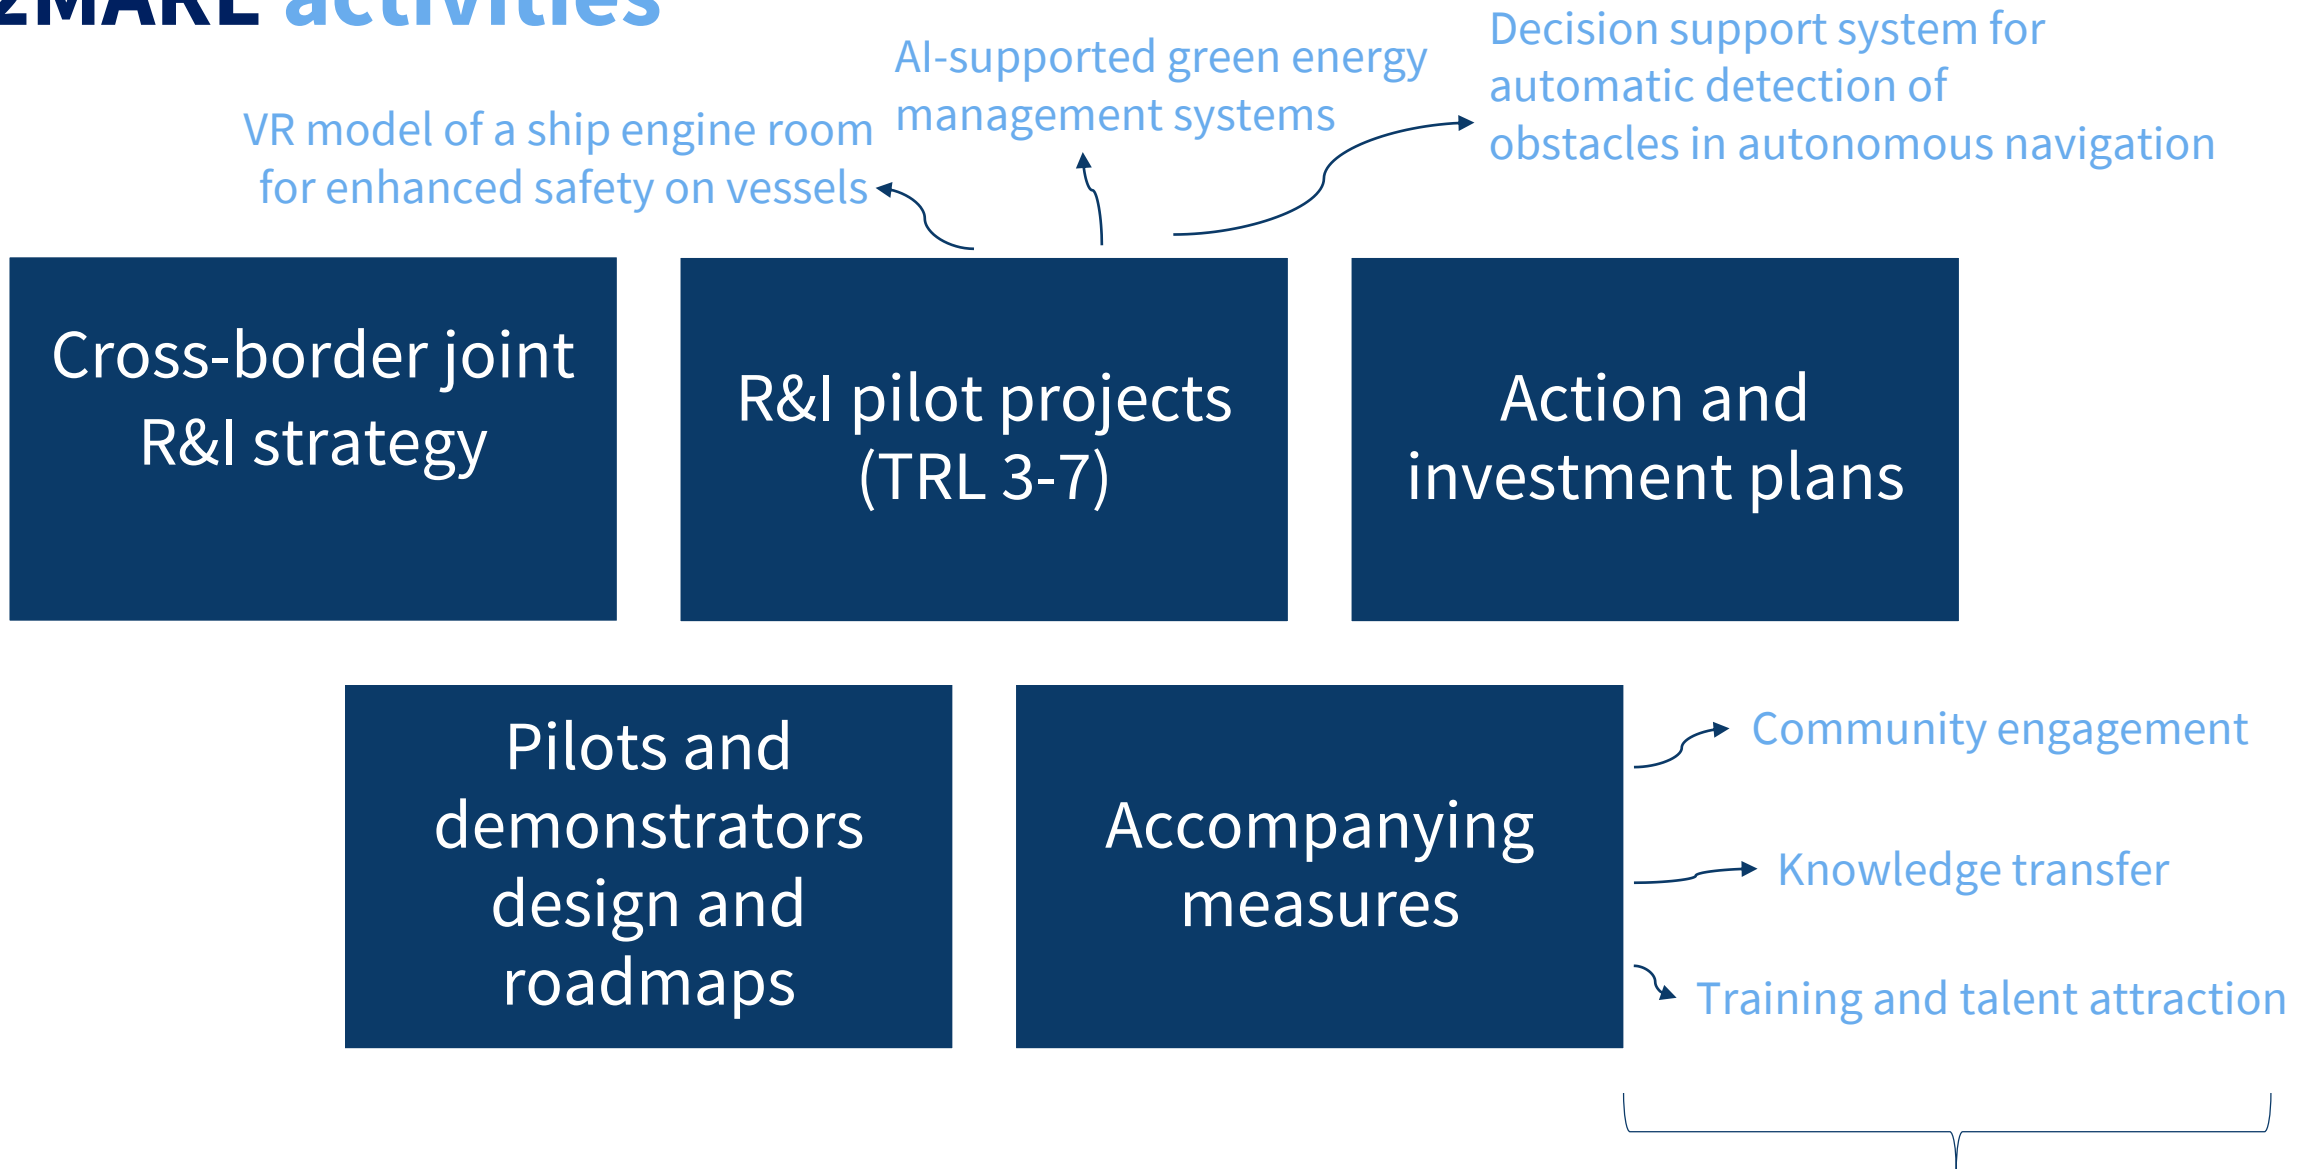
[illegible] activities

VR model of a ship engine room for enhanced safety on vessels

AI-supported green energy management systems

Decision support system for automatic detection of obstacles in autonomous navigation

Cross-border joint R&I strategy

R&I pilot projects (TRL 3-7)

Action and investment plans

Pilots and demonstrators design and roadmaps

Accompanying measures

Community engagement

Knowledge transfer

Training and talent attraction